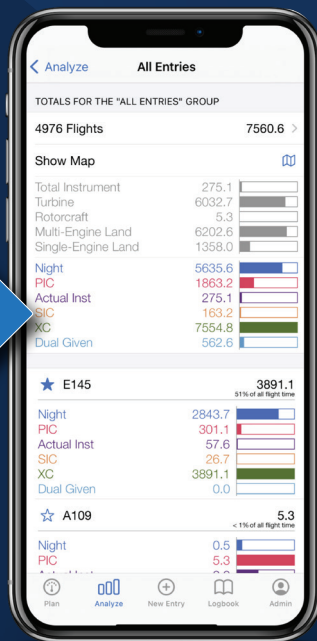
Analyze All Entries

TOTALS FOR THE "ALL ENTRIES" GROUP

4976 Flights 7560.6

Show Map

| | |
|---|---|
| Total Instrument | 275.1 |
| Turbine | 6032.7 |
| Rotorcraft | 5.3 |
| Multi-Engine Land | 6202.6 |
| Single-Engine Land | 1358.0 |

| | |
|---|---|
| Night | 5635.6 |
| PIC | 1863.2 |
| Actual Inst | 275.1 |
| SIC | 163.2 |
| XC | 7554.8 |
| Dual Given | 562.6 |

E145 3891.1
51% of all flight time

| | |
|---|---|
| Night | 2843.7 |
| PIC | 301.1 |
| Actual Inst | 57.6 |
| SIC | 26.7 |
| XC | 3891.1 |
| Dual Given | 0.0 |

A109 5.3
< 1% of all flight time

| | |
|---|---|
| Night | 0.5 |
| PIC | 5.3 |
| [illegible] | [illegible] |

Plan Analyze New Entry Logbook Admin